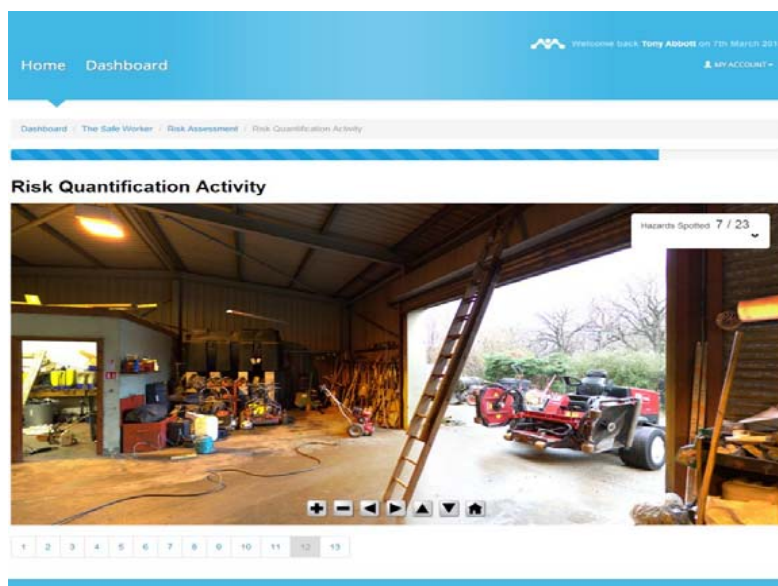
Home Dashboard

Welcome back Tony Abbott on 7th March 201

MY ACCOUNT

Dashboard / The Safe Worker / Risk Assessment / Risk Quantification Activity

Risk Quantification Activity

Hazards Spotted 7 / 23

1 2 3 4 5 6 7 8 9 10 11 12 13